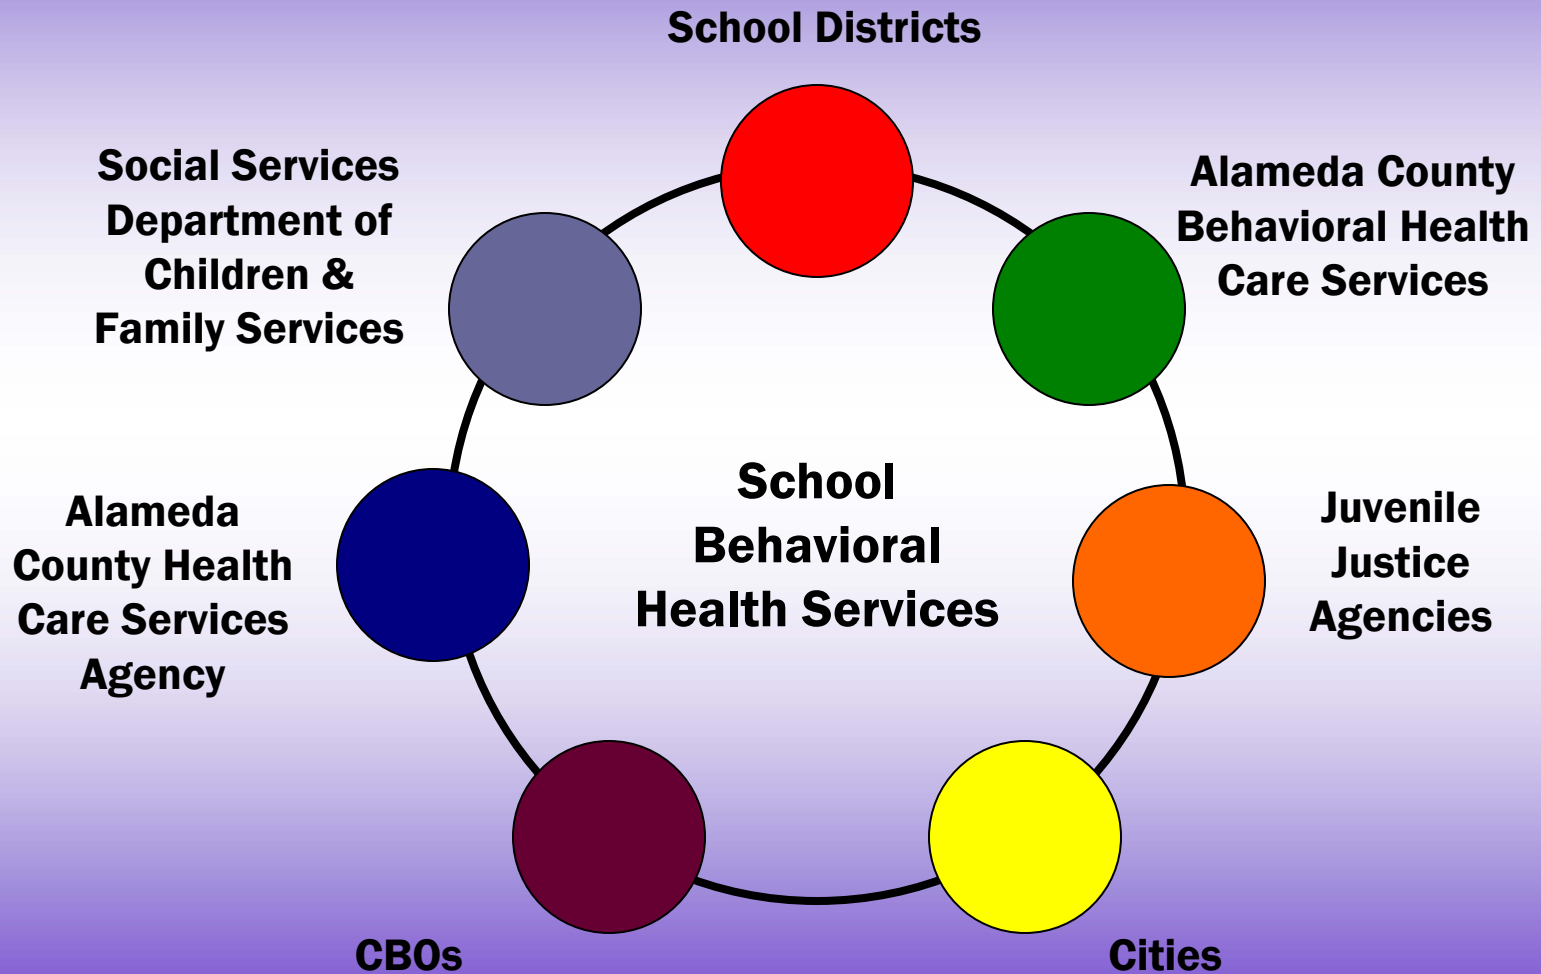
School Districts

Alameda County Behavioral Health Care Services

Juvenile Justice Agencies

Cities

CBOs

Alameda County Health Care Services Agency

Social Services Department of Children & Family Services

School Behavioral Health Services